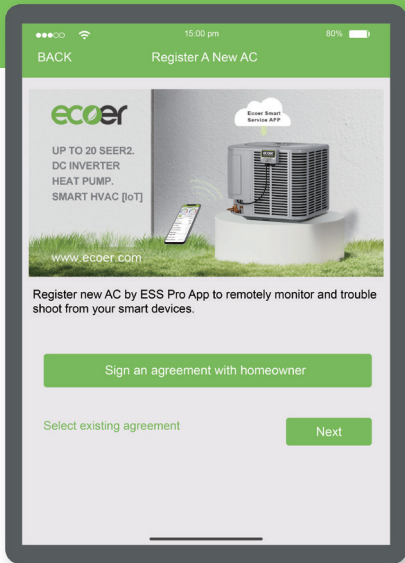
15:00 pm
80%
BACK
Register A New AC

ecoer
UP TO 20 SEER2.
DC INVERTER
HEAT PUMP.
SMART HVAC [IoT]
Ecoer Smart Service APP
www.ecoer.com

Register new AC by ESS Pro App to remotely monitor and trouble shoot from your smart devices.

Sign an agreement with homeowner

Select existing agreement

Next